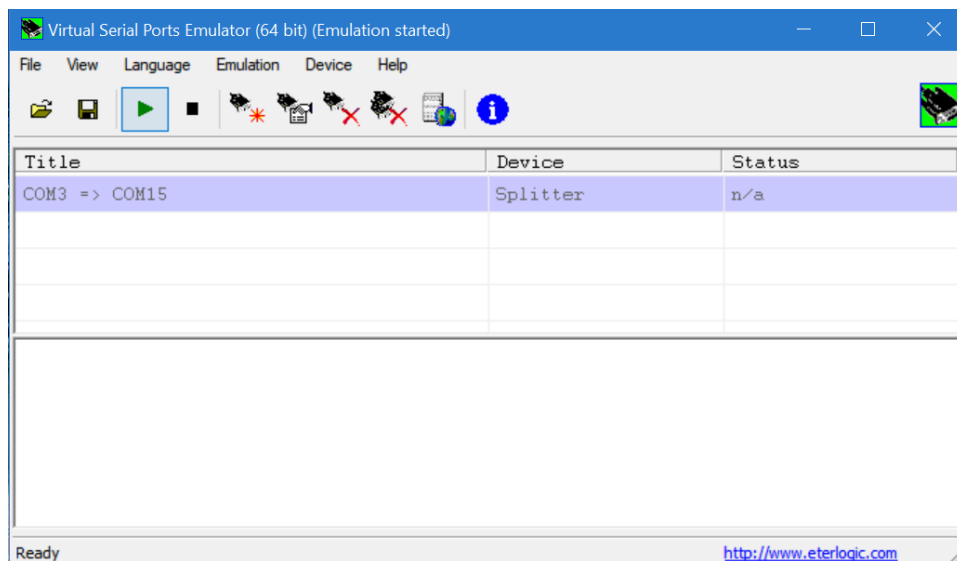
Virtual Serial Ports Emulator (64 bit) (Emulation started)

File View Language Emulation Device Help

| Title | Device | Status |
|---|---|---|
| COM3 => COM15 | Splitter | n/a |

Ready

http://www.eterlogic.com